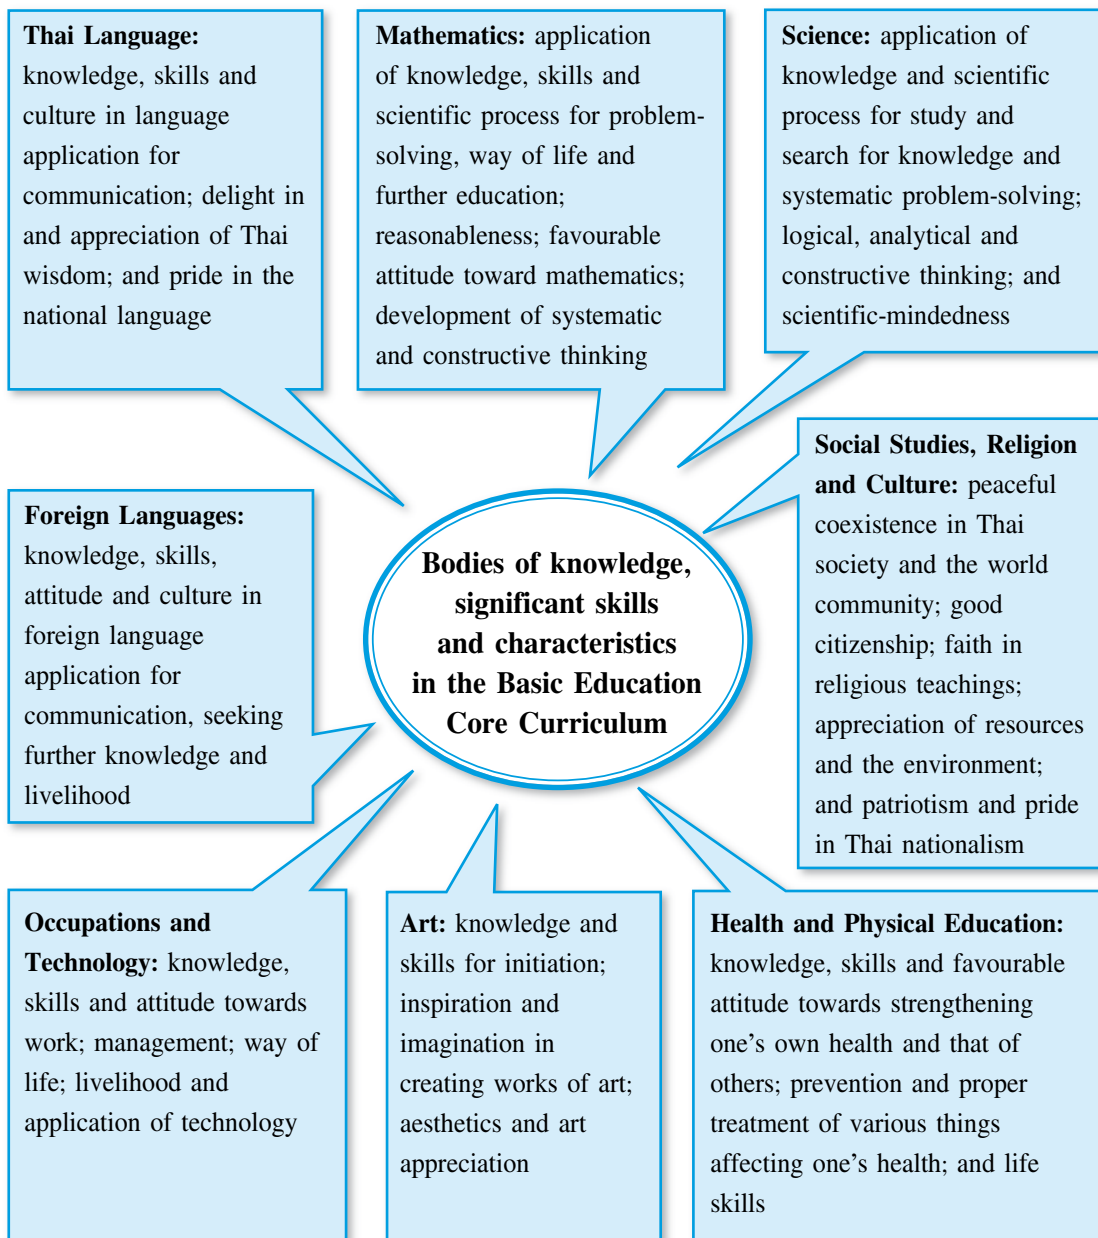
**Thai Language:** knowledge, skills and culture in language application for communication; delight in and appreciation of Thai wisdom; and pride in the national language

**Mathematics:** application of knowledge, skills and scientific process for problem-solving, way of life and further education; reasonableness; favourable attitude toward mathematics; development of systematic and constructive thinking

**Science:** application of knowledge and scientific process for study and search for knowledge and systematic problem-solving; logical, analytical and constructive thinking; and scientific-mindedness

**Foreign Languages:** knowledge, skills, attitude and culture in foreign language application for communication, seeking further knowledge and livelihood

**Bodies of knowledge, significant skills and characteristics in the Basic Education Core Curriculum**

**Social Studies, Religion and Culture:** peaceful coexistence in Thai society and the world community; good citizenship; faith in religious teachings; appreciation of resources and the environment; and patriotism and pride in Thai nationalism

**Occupations and Technology:** knowledge, skills and attitude towards work; management; way of life; livelihood and application of technology

**Art:** knowledge and skills for initiation; inspiration and imagination in creating works of art; aesthetics and art appreciation

**Health and Physical Education:** knowledge, skills and favourable attitude towards strengthening one's own health and that of others; prevention and proper treatment of various things affecting one's health; and life skills